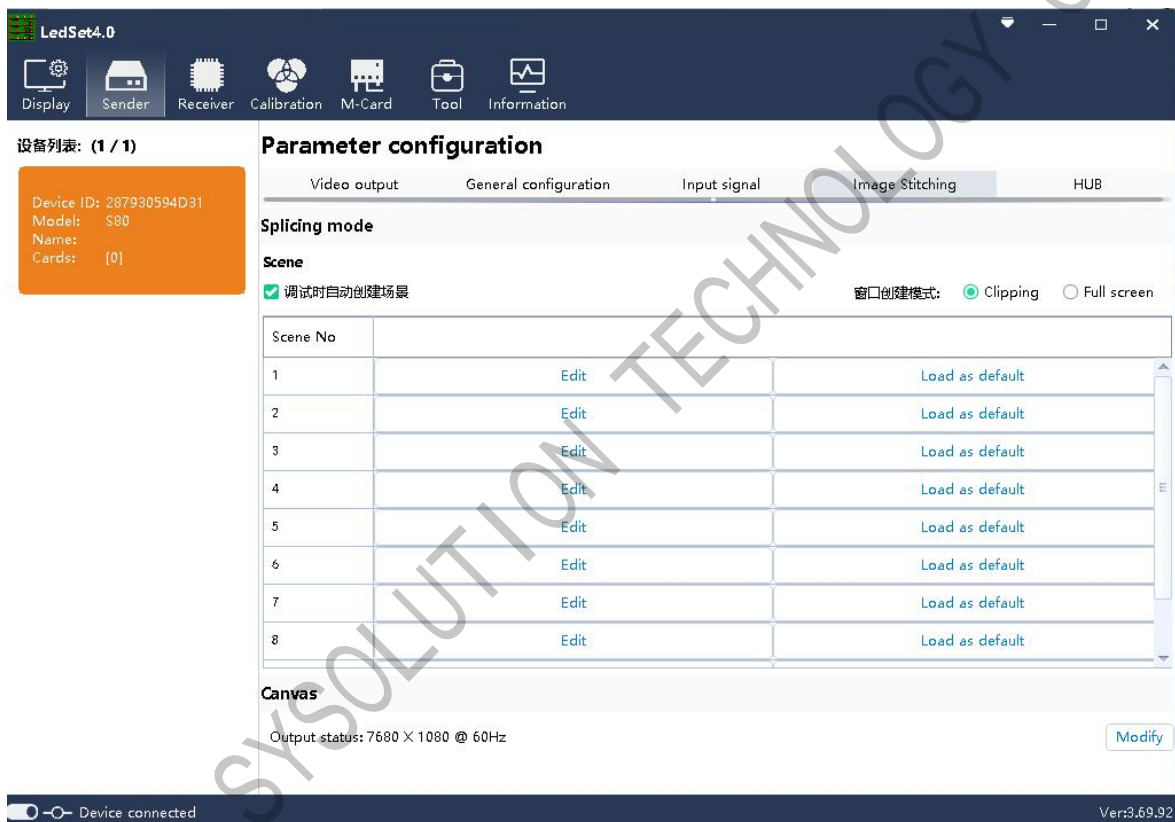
LedSet4.0

Display Sender Receiver Calibration M-Card Tool Information

设备列表: (1 / 1)

Device ID: 287930594D31
Model: S80
Name:
Cards: [0]

Parameter configuration

Video output | General configuration | Input signal | Image Stitching | HUB

Splicing mode

Scene

调试时自动创建场景

窗口创建模式: Clipping Full screen

| Scene No | | |
|---|---|---|
| 1 | Edit | Load as default |
| 2 | Edit | Load as default |
| 3 | Edit | Load as default |
| 4 | Edit | Load as default |
| 5 | Edit | Load as default |
| 6 | Edit | Load as default |
| 7 | Edit | Load as default |
| 8 | Edit | Load as default |

Canvas

Output status: 7680 X 1080 @ 60Hz

Modify

Device connected

Ver:3.69.92

SYSOLUTION TECHNOLOGY